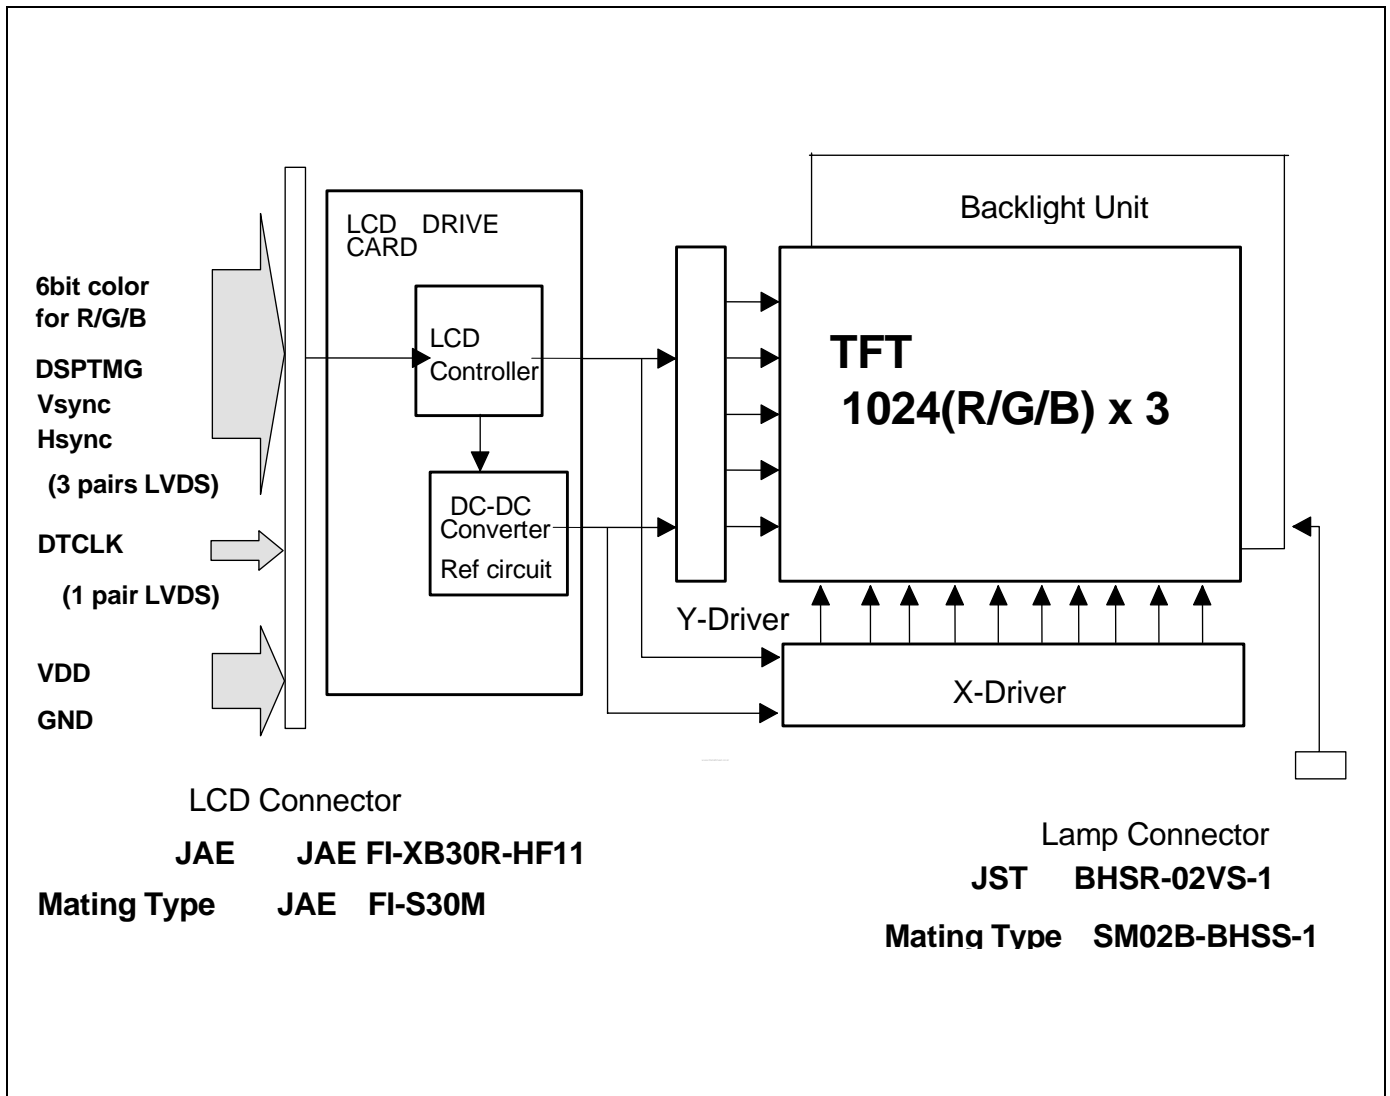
6bit color
for R/G/B

DSPTMG
Vsync
Hsync

(3 pairs LVDS)

DTCLK

(1 pair LVDS)

VDD

GND

LCD DRIVE
CARD

LCD
Controller

DC-DC
Converter
Ref circuit

Backlight Unit

TFT
1024(R/G/B) x 3

Y-Driver

X-Driver

LCD Connector

JAE JAE FI-XB30R-HF11

Mating Type JAE FI-S30M

Lamp Connector

JST BHSR-02VS-1

Mating Type SM02B-BHSS-1